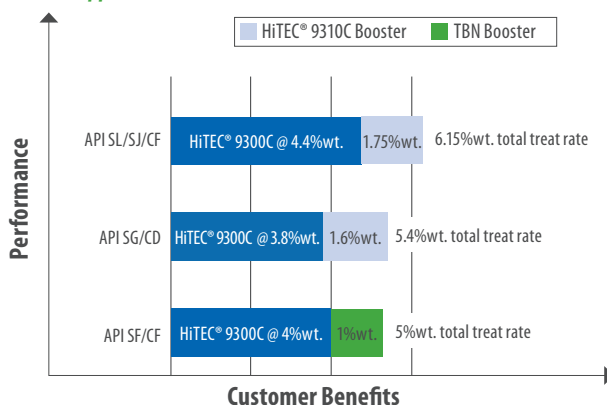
HiTEC® 9310C Booster
TBN Booster

Performance

API SL/SJ/CF
HiTEC® 9300C @ 4.4%wt.
1.75%wt.
6.15%wt. total treat rate

API SG/CD
HiTEC® 9300C @ 3.8%wt.
1.6%wt.
5.4%wt. total treat rate

API SF/CF
HiTEC® 9300C @ 4%wt.
1%wt.
5%wt. total treat rate

Customer Benefits